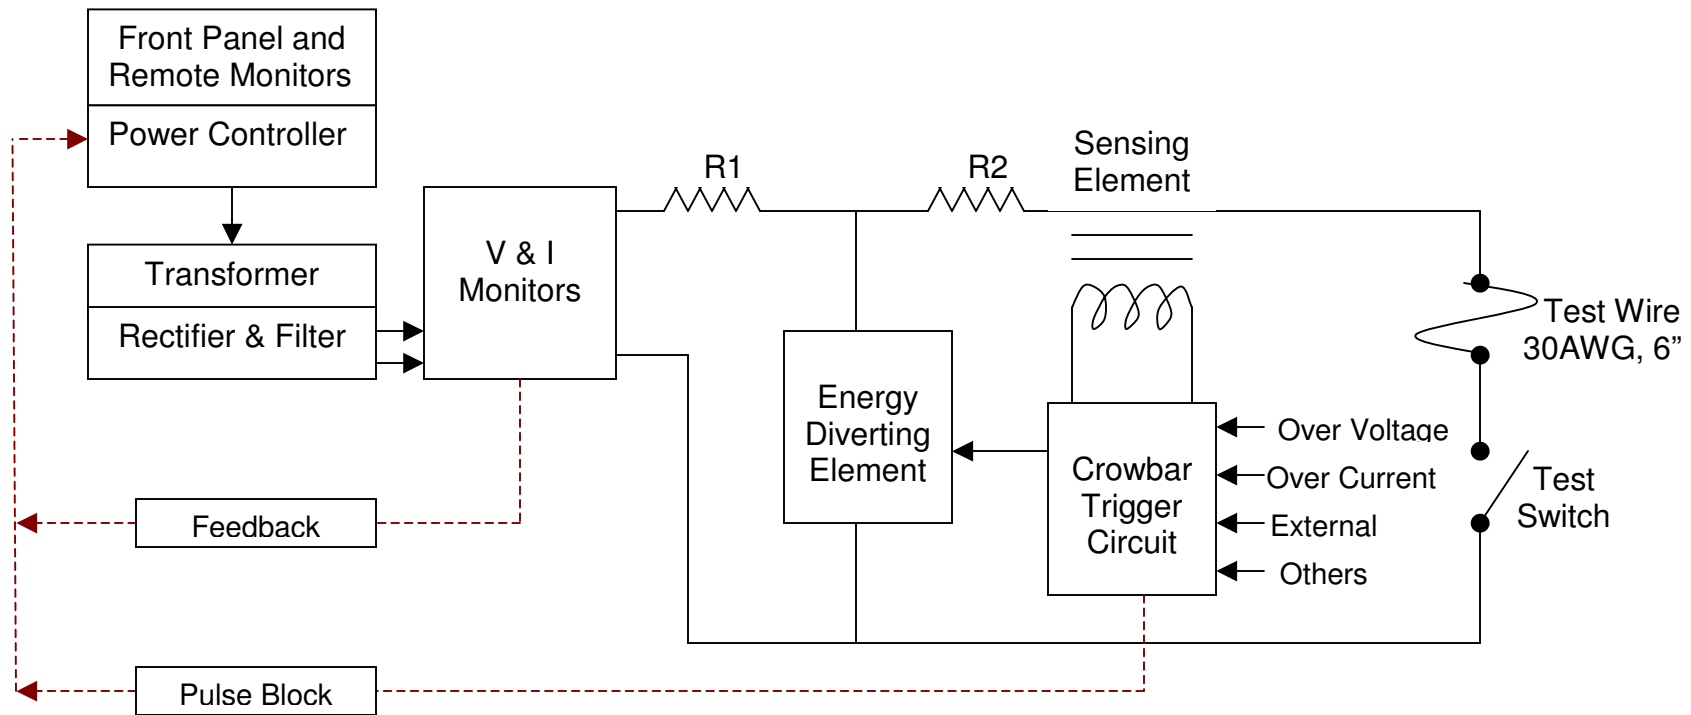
Front Panel and Remote Monitors

Power Controller

Transformer

Rectifier & Filter

V & I Monitors

R1

R2

Sensing Element

Test Wire 30AWG, 6”

Energy Diverting Element

Crowbar Trigger Circuit

Over Voltage

Over Current

External

Others

Test Switch

Feedback

Pulse Block